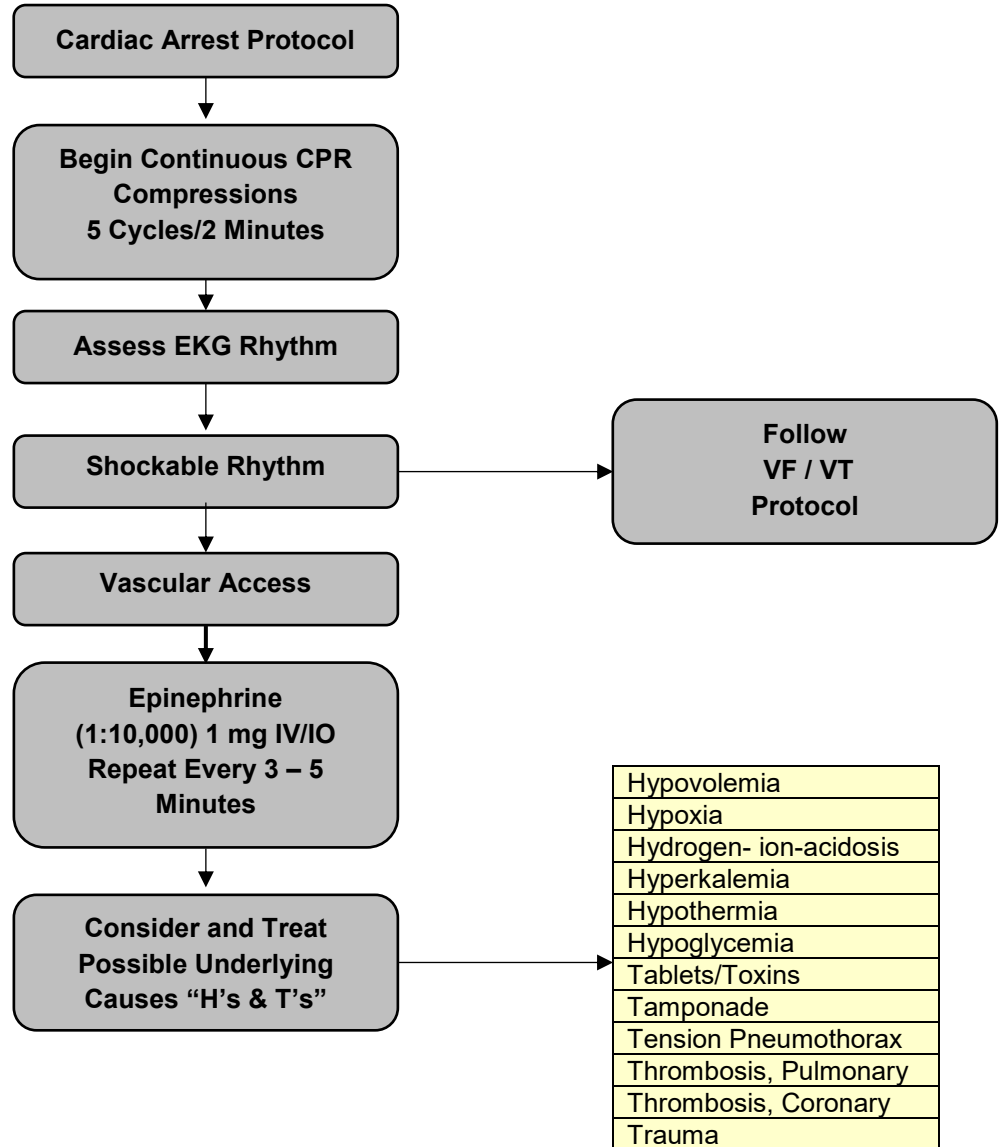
Cardiac Arrest Protocol

Begin Continuous CPR Compressions 5 Cycles/2 Minutes

Assess EKG Rhythm

Shockable Rhythm

Follow VF / VT Protocol

Vascular Access

Epinephrine (1:10,000) 1 mg IV/IO Repeat Every 3 – 5 Minutes

Consider and Treat Possible Underlying Causes “H’s & T’s”

| Hypovolemia |
|---|
| Hypoxia |
| Hydrogen- ion-acidosis |
| Hyperkalemia |
| Hypothermia |
| Hypoglycemia |
| Tablets/Toxins |
| Tamponade |
| Tension Pneumothorax |
| Thrombosis, Pulmonary |
| Thrombosis, Coronary |
| Trauma |